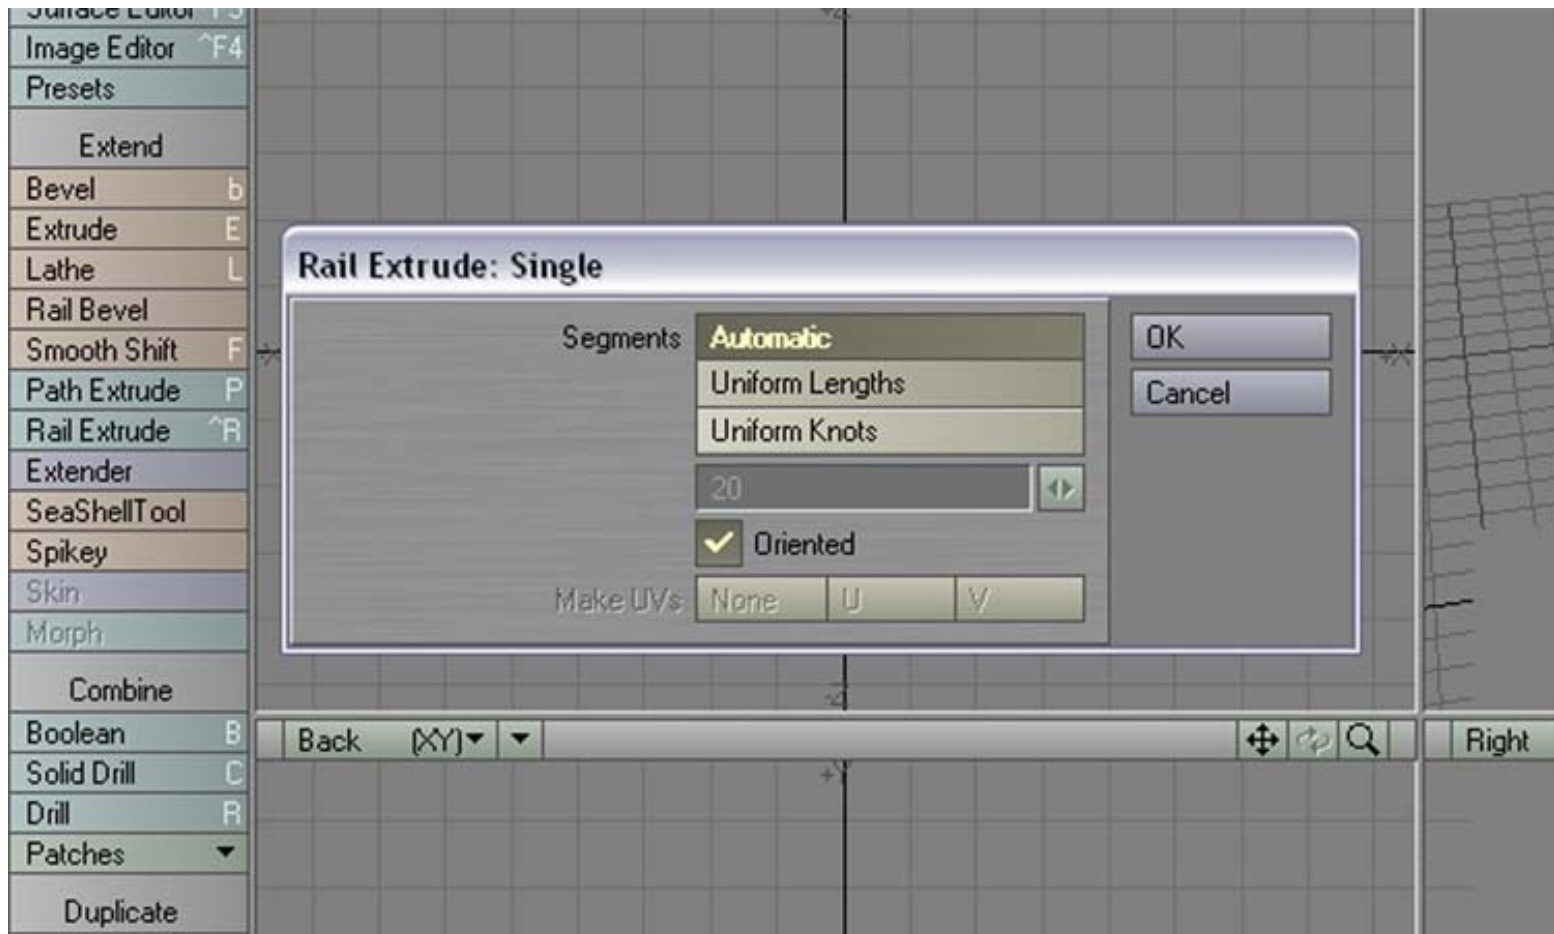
Surface Editor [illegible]
Image Editor ^F4
Presets
Extend
Bevel b
Extrude E
Lathe L
Rail Bevel
Smooth Shift F
Path Extrude P
Rail Extrude ^R
Extender
SeaShellTool
Spikey
Skin
Morph
Combine
Boolean B
Solid Drill C
Drill R
Patches
Duplicate

Rail Extrude: Single
Segments
Automatic
Uniform Lengths
Uniform Knots
20
Oriented
Make UVs
None
U
V
OK
Cancel

+Z
-Z
+Y
Back
(XY)
Right